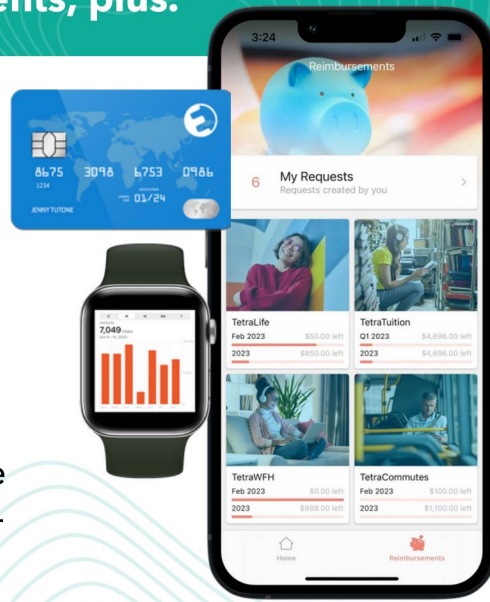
ents, plus:

8675 3098 6753 0986
1234
01/24
JENNY TUTONE

7,049

3:24

Reimbursements

6 My Requests
Requests created by you

TetraLife
Feb 2023 $50.00 left
2023 $850.00 left

TetraTuition
Q1 2023 $4,696.00 left
2023 $4,696.00 left

TetraWFH
Feb 2023 $0.00 left
2023 $988.00 left

TetraCommutes
Feb 2023 $100.00 left
2023 $1,100.00 left

Home
Reimbursements

e
.